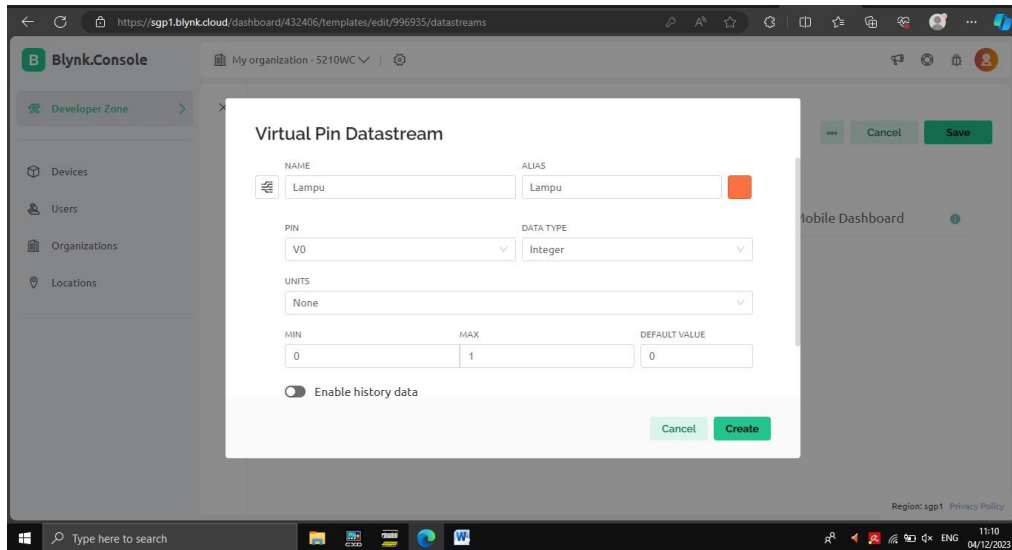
https://sgp1.blynk.cloud/dashboard/432406/templates/edit/996935/datastreams

B Blynk.Console

My organization - 5210WC

Developer Zone

Devices

Users

Organizations

Locations

Cancel Save

Mobile Dashboard

Virtual Pin Datastream

NAME
Lampu

ALIAS
Lampu

PIN
V0

DATA TYPE
Integer

UNITS
None

MIN
0

MAX
1

DEFAULT VALUE
0

Enable history data

Cancel Create

Region: sgp1 Privacy Policy

Type here to search

ENG 11:10 04/12/2023